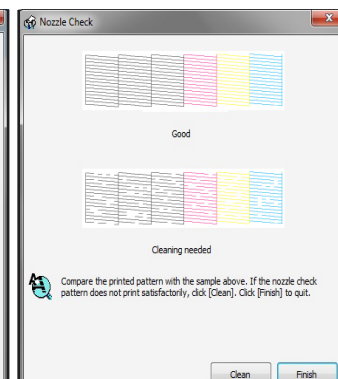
Nozzle Check

Good

Cleaning needed

Compare the printed pattern with the sample above. If the nozzle check pattern does not print satisfactorily, click [Clean]. Click [Finish] to quit.

Clean

Finish